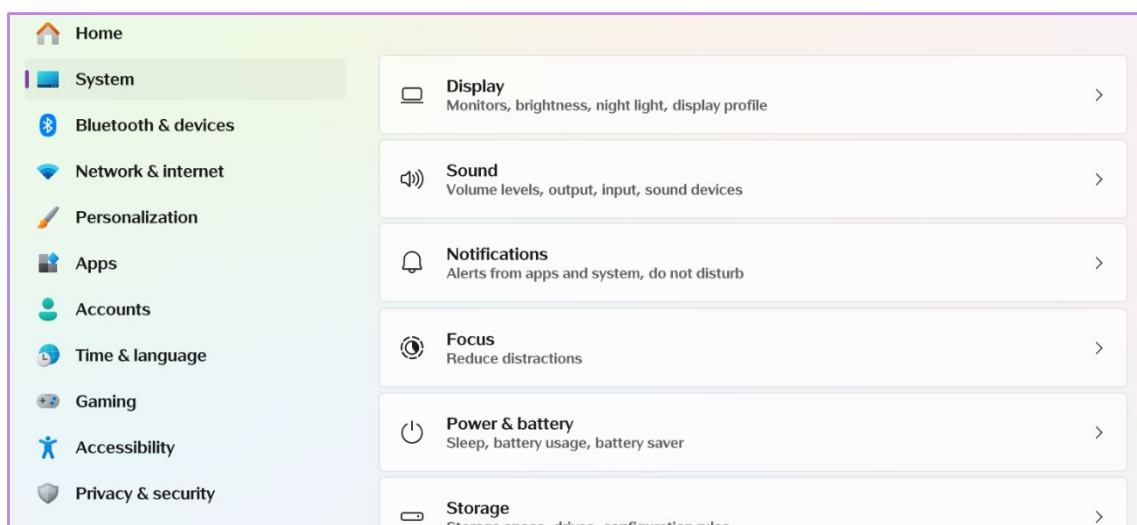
Home
System
Bluetooth & devices
Network & internet
Personalization
Apps
Accounts
Time & language
Gaming
Accessibility
Privacy & security

Display
Monitors, brightness, night light, display profile
>

Sound
Volume levels, output, input, sound devices
>

Notifications
Alerts from apps and system, do not disturb
>

Focus
Reduce distractions
>

Power & battery
Sleep, battery usage, battery saver
>

Storage
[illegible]
>